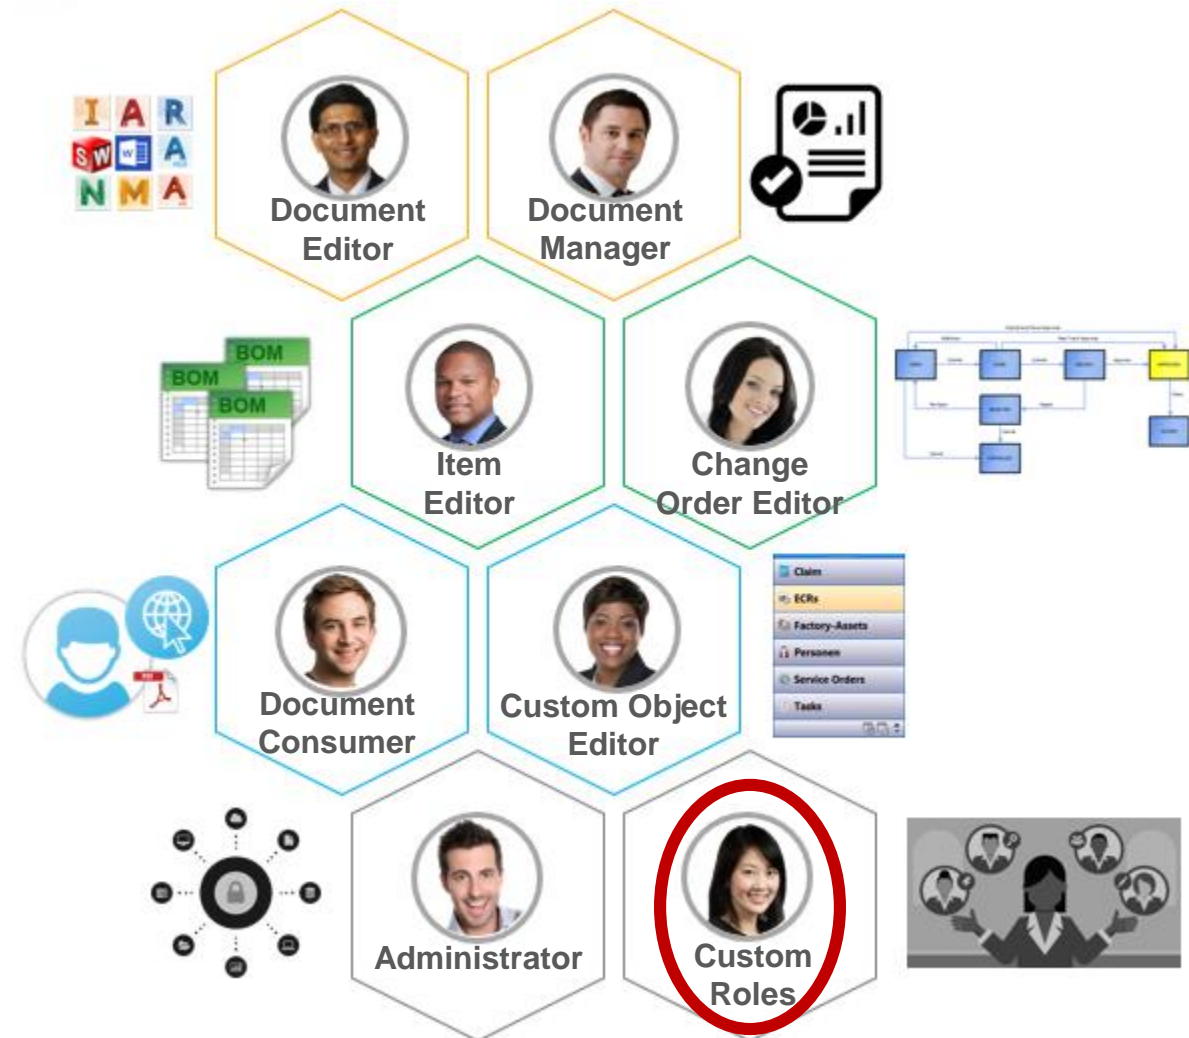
I A R
S W A
N M A

Document Editor

Document Manager

BOM
BOM
BOM

Item Editor

Change Order Editor

Document Consumer

Custom Object Editor

Claim
ECRs
Factory-Assets
Personen
Service Orders
Tasks

Administrator

Custom Roles